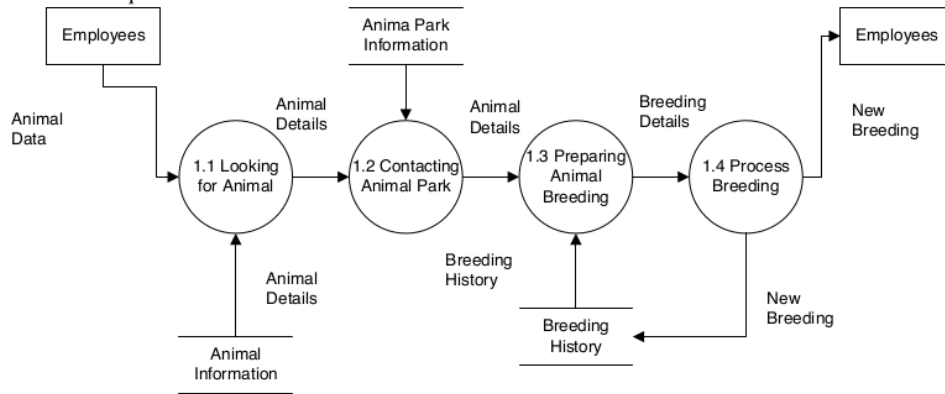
Employees

Animal Data

Animal Details

1.1 Looking for Animal

Animal Details

Animal Information

Anima Park Information

1.2 Contacting Animal Park

Animal Details

Breeding History

1.3 Preparing Animal Breeding

Breeding History

Breeding Details

1.4 Process Breeding

New Breeding

Employees

New Breeding